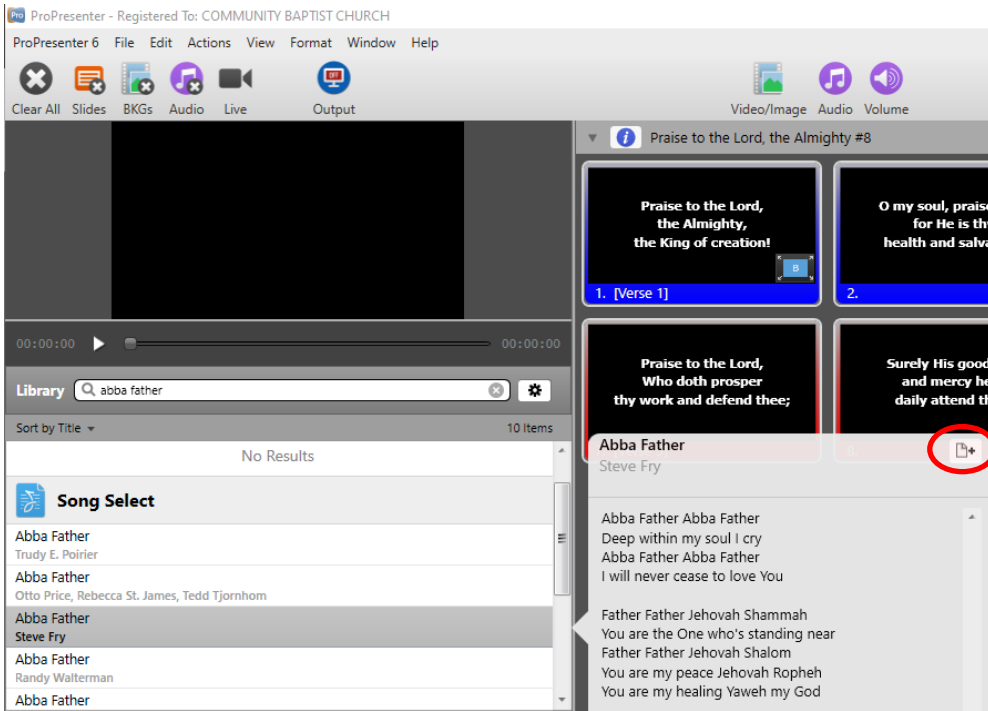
Pro ProPresenter - Registered To: COMMUNITY BAPTIST CHURCH

ProPresenter 6 File Edit Actions View Format Window Help

Clear All Slides BKGs Audio Live Output

Video/Image Audio Volume

Praise to the Lord, the Almighty #8

Praise to the Lord, the Almighty, the King of creation!

B

1. [Verse 1]

O my soul, prais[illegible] for He is th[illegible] health and salva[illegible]

2.

Praise to the Lord, Who doth prosper thy work and defend thee;

Surely His good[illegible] and mercy he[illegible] daily attend th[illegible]

00:00:00 00:00:00

Library abba father

Sort by Title 10 Items

No Results

Song Select

Abba Father
Trudy E. Poirier

Abba Father
Otto Price, Rebecca St. James, Tedd Tjornhom

Abba Father
Steve Fry

Abba Father
Randy Walterman

Abba Father

Abba Father
Steve Fry

Abba Father Abba Father
Deep within my soul I cry
Abba Father Abba Father
I will never cease to love You

Father Father Jehovah Shammah
You are the One who's standing near
Father Father Jehovah Shalom
You are my peace Jehovah Ropheh
You are my healing Yaweh my God